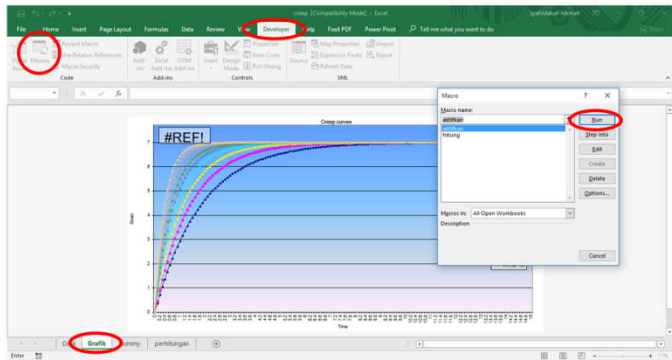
creep [Compatibility Mode] - Excel

File Home Insert Page Layout Formulas Data Review View Developer Help Foxit PDF Power Pivot Tell me what you want to do

Record Macro
Use Relative References
Macro Security
Macros
Code

Add-ins
Excel Add-ins
COM Add-ins
Add-ins

Insert
Design Mode
Properties
View Code
Run Dialog
Controls

Source
Map Properties
Expansion Packs
Refresh Data
Import
Export
XML

Creep curves

#REF!

Strain

Time

Macro

Macro name:
aktifkan
aktifkan
hitung

Run
Step Into
Edit
Create
Delete
Options...

Macros in: All Open Workbooks
Description

Cancel

Data Grafik dummy perhitungan

Enter